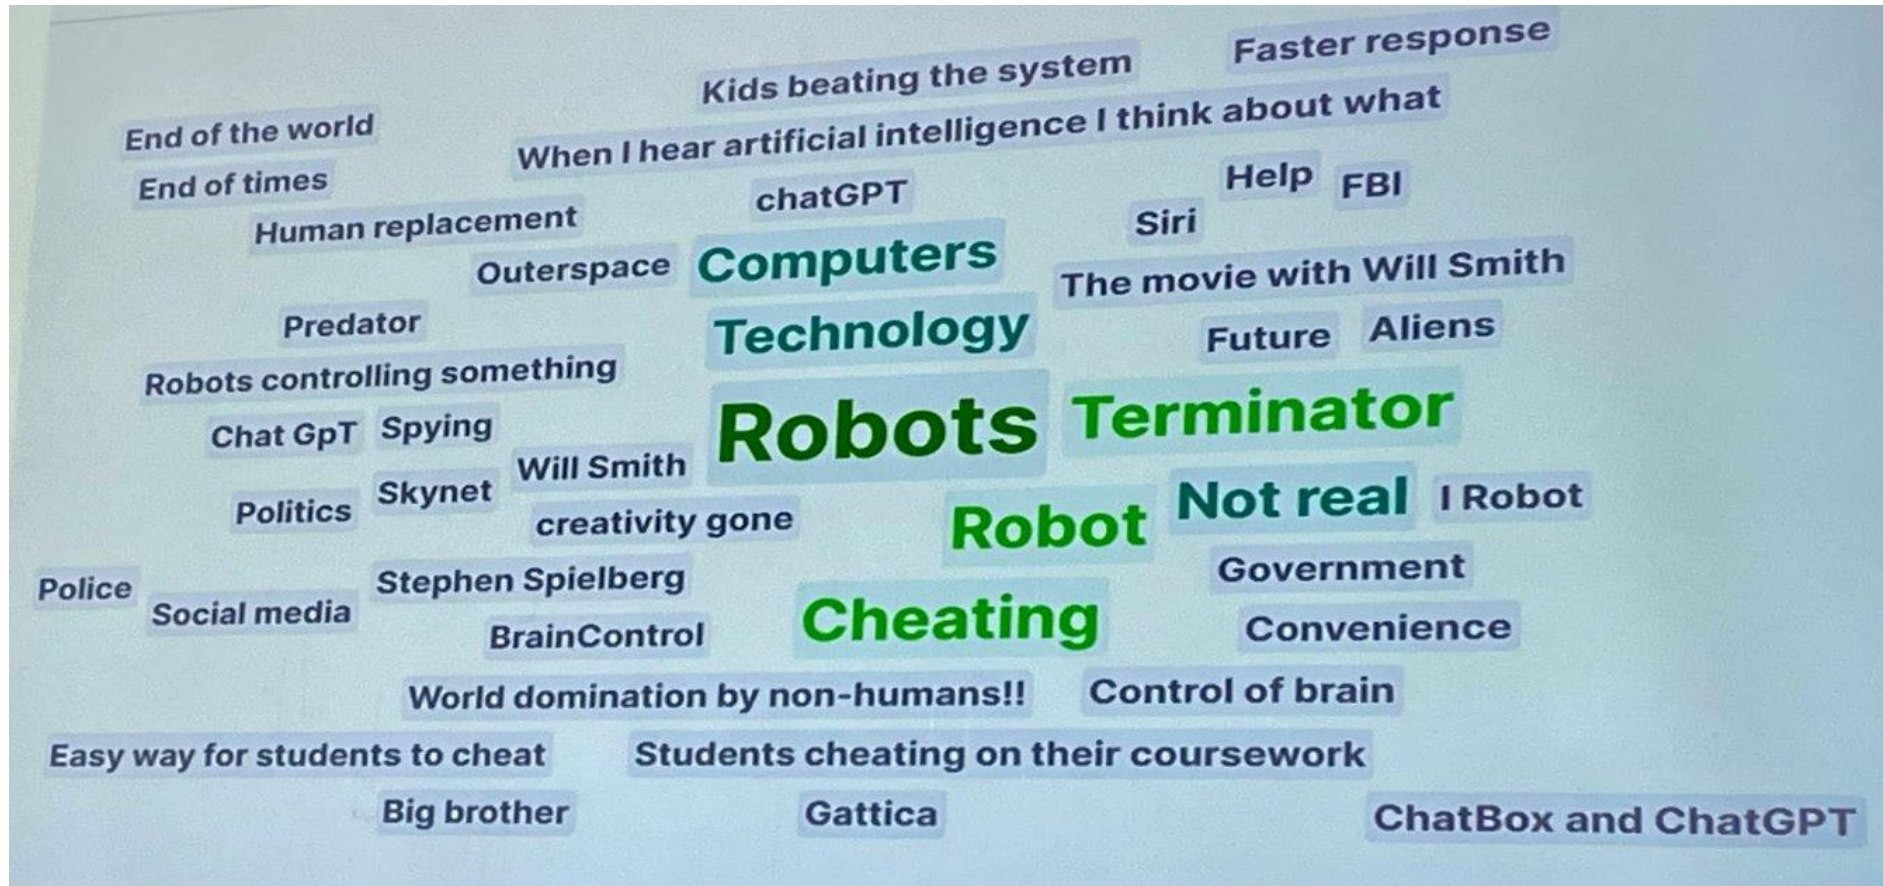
Kids beating the system
Faster response
End of the world
When I hear artificial intelligence I think about what
End of times
Help
FBI
chatGPT
Human replacement
Siri
Outerspace
Computers
The movie with Will Smith
Predator
Technology
Future
Aliens
Robots controlling something
Chat GpT
Spying
Robots
Terminator
Will Smith
Politics
Skynet
Not real
I Robot
creativity gone
Robot
Government
Police
Stephen Spielberg
Social media
Cheating
Convenience
BrainControl
World domination by non-humans!!
Control of brain
Easy way for students to cheat
Students cheating on their coursework
Big brother
Gattica
ChatBox and ChatGPT